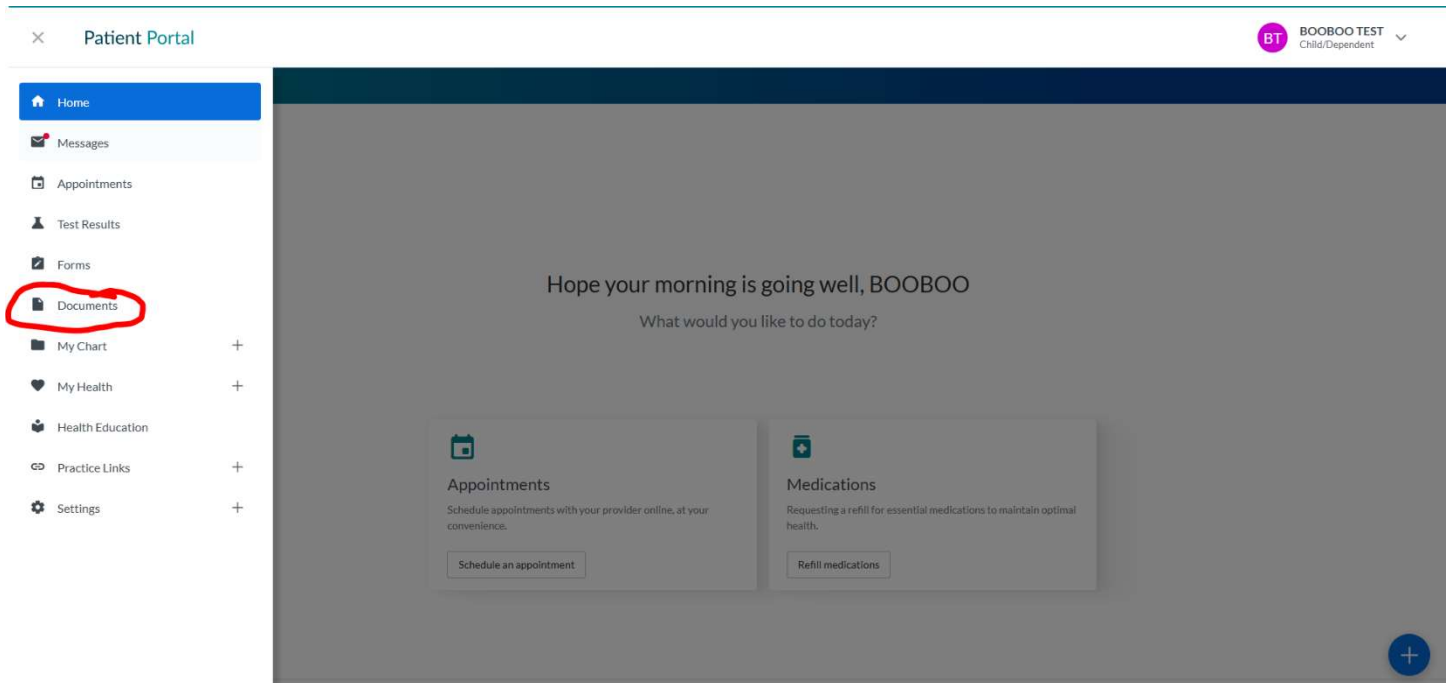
× Patient Portal

BT BOOBOO TEST
Child/Dependent

Home
Messages
Appointments
Test Results
Forms
Documents
My Chart +
My Health +
Health Education
Practice Links +
Settings +

Hope your morning is going well, BOOBOO
What would you like to do today?

Appointments
Schedule appointments with your provider online, at your convenience.
Schedule an appointment

Medications
Requesting a refill for essential medications to maintain optimal health.
Refill medications

+